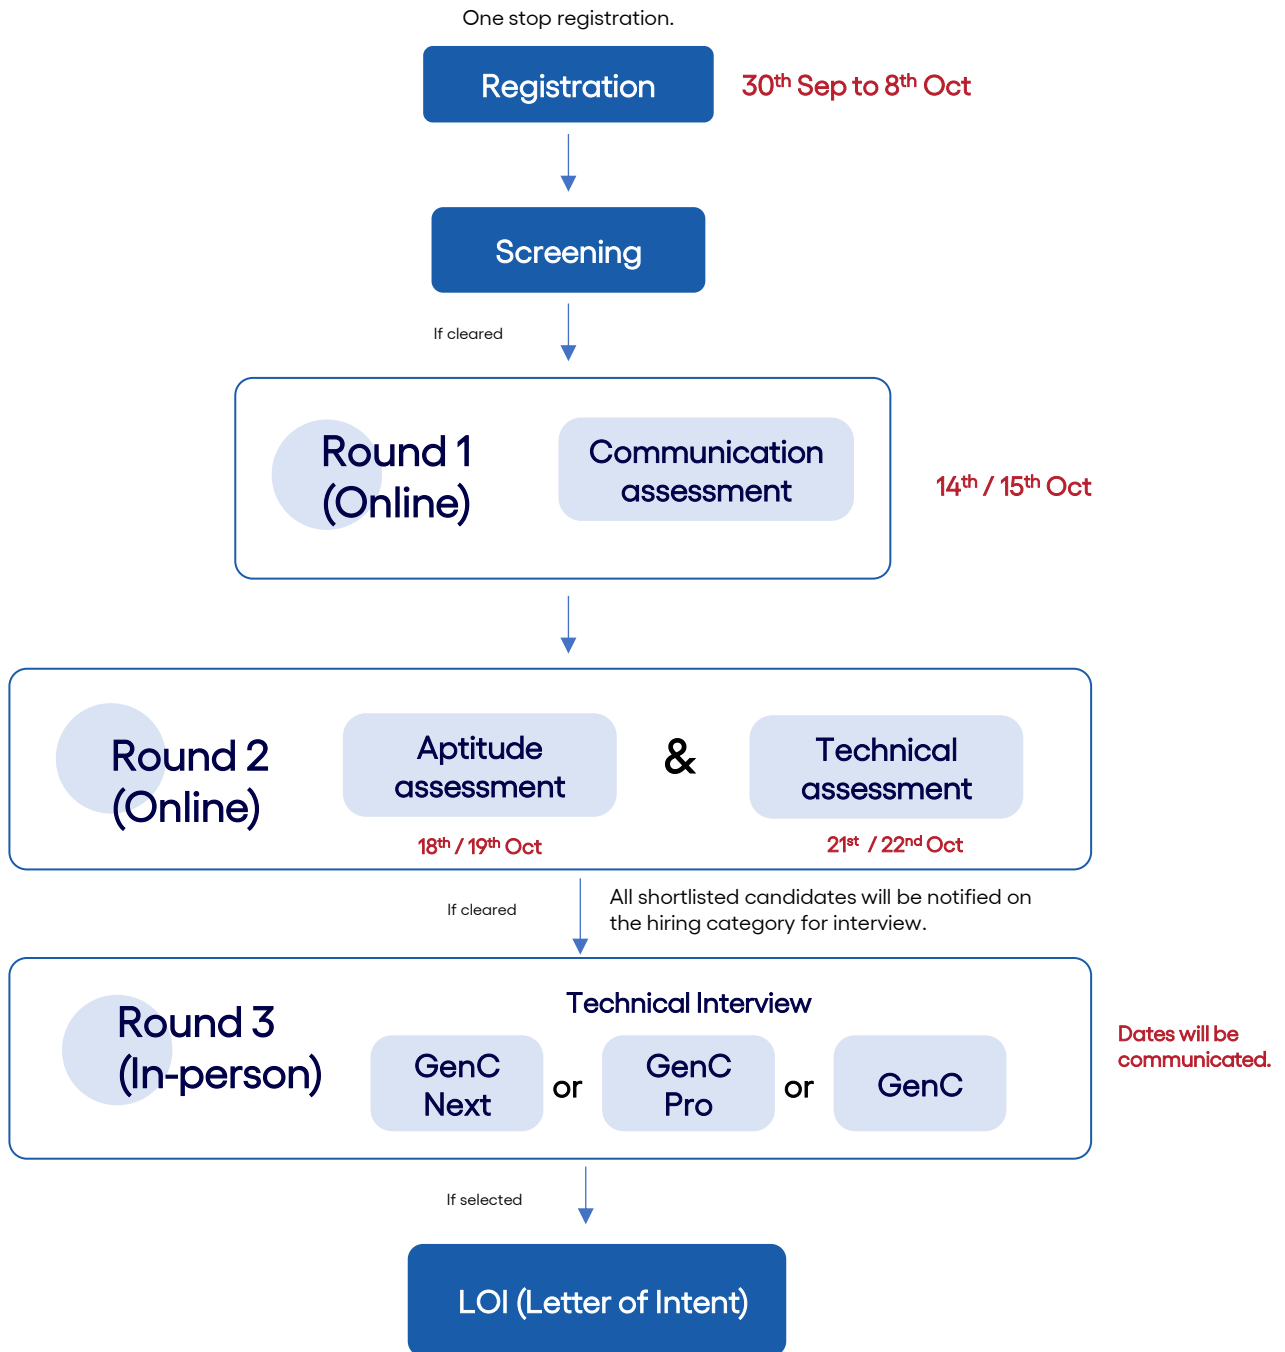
One stop registration.

Registration

30$^{th}$ Sep to 8$^{th}$ Oct

Screening

If cleared

Round 1 (Online)

Communication assessment

14$^{th}$ / 15$^{th}$ Oct

Round 2 (Online)

Aptitude assessment

18$^{th}$ / 19$^{th}$ Oct

&

Technical assessment

21$^{st}$ / 22$^{nd}$ Oct

If cleared

All shortlisted candidates will be notified on the hiring category for interview.

Round 3 (In-person)

Technical Interview

GenC Next

or

GenC Pro

or

GenC

Dates will be communicated.

If selected

LOI (Letter of Intent)